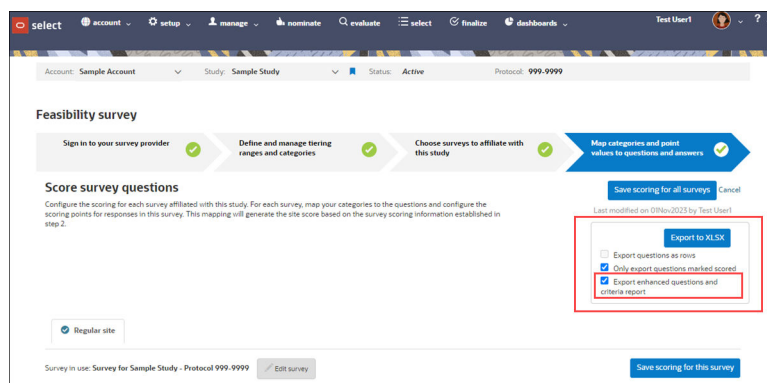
select account setup manage nominate evaluate select finalize dashboards Test User1 ?

Account: Sample Account Study: Sample Study Status: Active Protocol: 999-9999

Feasibility survey

Sign in to your survey provider

Define and manage tiering ranges and categories

Choose surveys to affiliate with this study

Map categories and point values to questions and answers

Score survey questions

Configure the scoring for each survey affiliated with this study. For each survey, map your categories to the questions and configure the scoring points for responses in this survey. This mapping will generate the site score based on the survey scoring information established in step 2.

Save scoring for all surveys Cancel

Last modified on 01Nov2023 by Test User1

Export to XLSX

Export questions as rows

Only export questions marked scored

Export enhanced questions and criteria report

Regular site

Survey in use: Survey for Sample Study - Protocol 999-9999 Edit survey

Save scoring for this survey